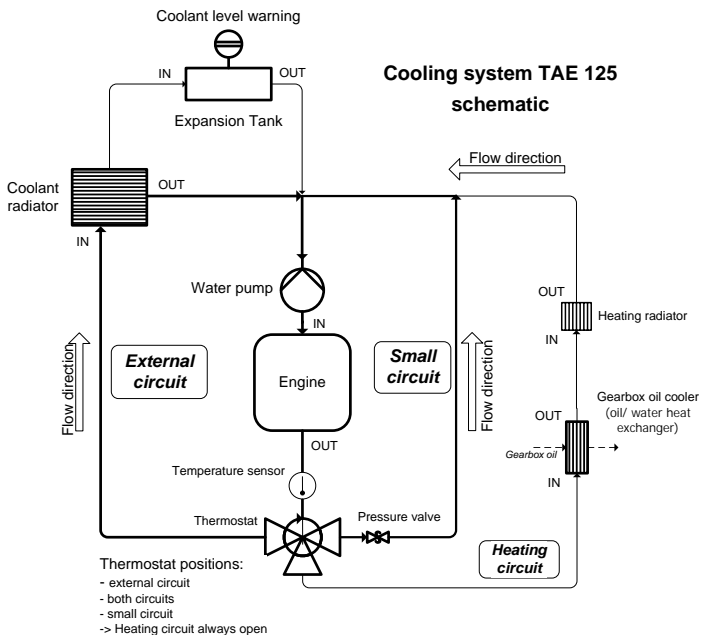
Coolant level warning

IN

OUT

Expansion Tank

Cooling system TAE 125 schematic

Flow direction

Coolant radiator

OUT

IN

Water pump

IN

Flow direction

External circuit

Engine

Small circuit

Flow direction

OUT

Heating radiator

IN

Gearbox oil cooler (oil/ water heat exchanger)

OUT

Gearbox oil

IN

OUT

Temperature sensor

Thermostat

Pressure valve

Heating circuit

Thermostat positions:
- external circuit
- both circuits
- small circuit
-> Heating circuit always open